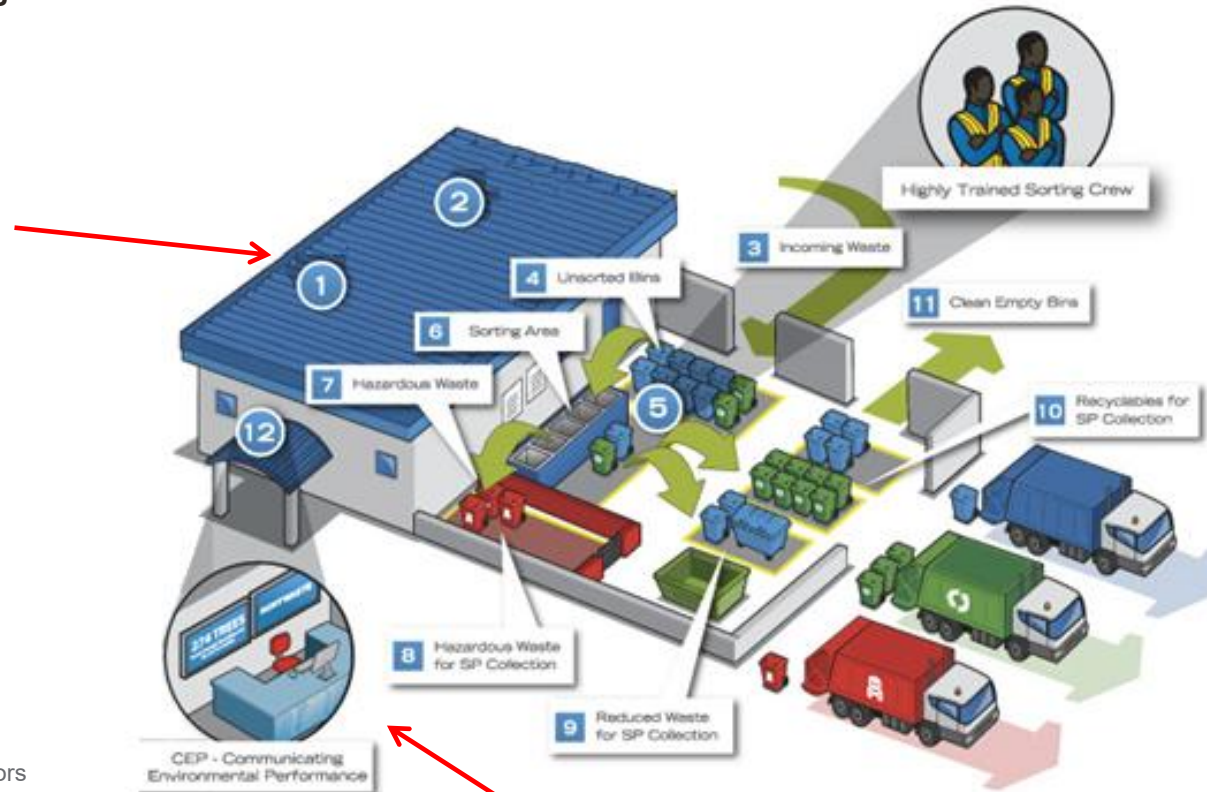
Highly Trained Sorting Crew

2

1

3 Incoming Waste

4 Unsorted Bins

11 Clean Empty Bins

6 Sorting Area

7 Hazardous Waste

5

10 Recyclables for SP Collection

12

8 Hazardous Waste for SP Collection

9 Reduced Waste for SP Collection

CEP - Communicating Environmental Performance

ors